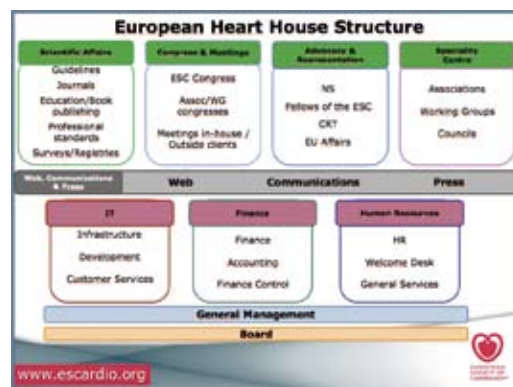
European Heart House Structure

Scientific Affairs
Guidelines
Journals
Education/Book publishing
Professional standards
Surveys/Registries

Congress & Meetings
ESC Congress
Assoc/WG congresses
Meetings in-house / Outside clients

Advocacy & Representation
NS
Fellows of the ESC
CR?
EU Affairs

Speciality Centre
Associations
Working Groups
Councils

Web, Communications & Press
Web
Communications
Press

IT
Infrastructure
Development
Customer Services

Finance
Finance
Accounting
Finance Control

Human Resources
HR
Welcome Desk
General Services

General Management

Board

www.escardio.org

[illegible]